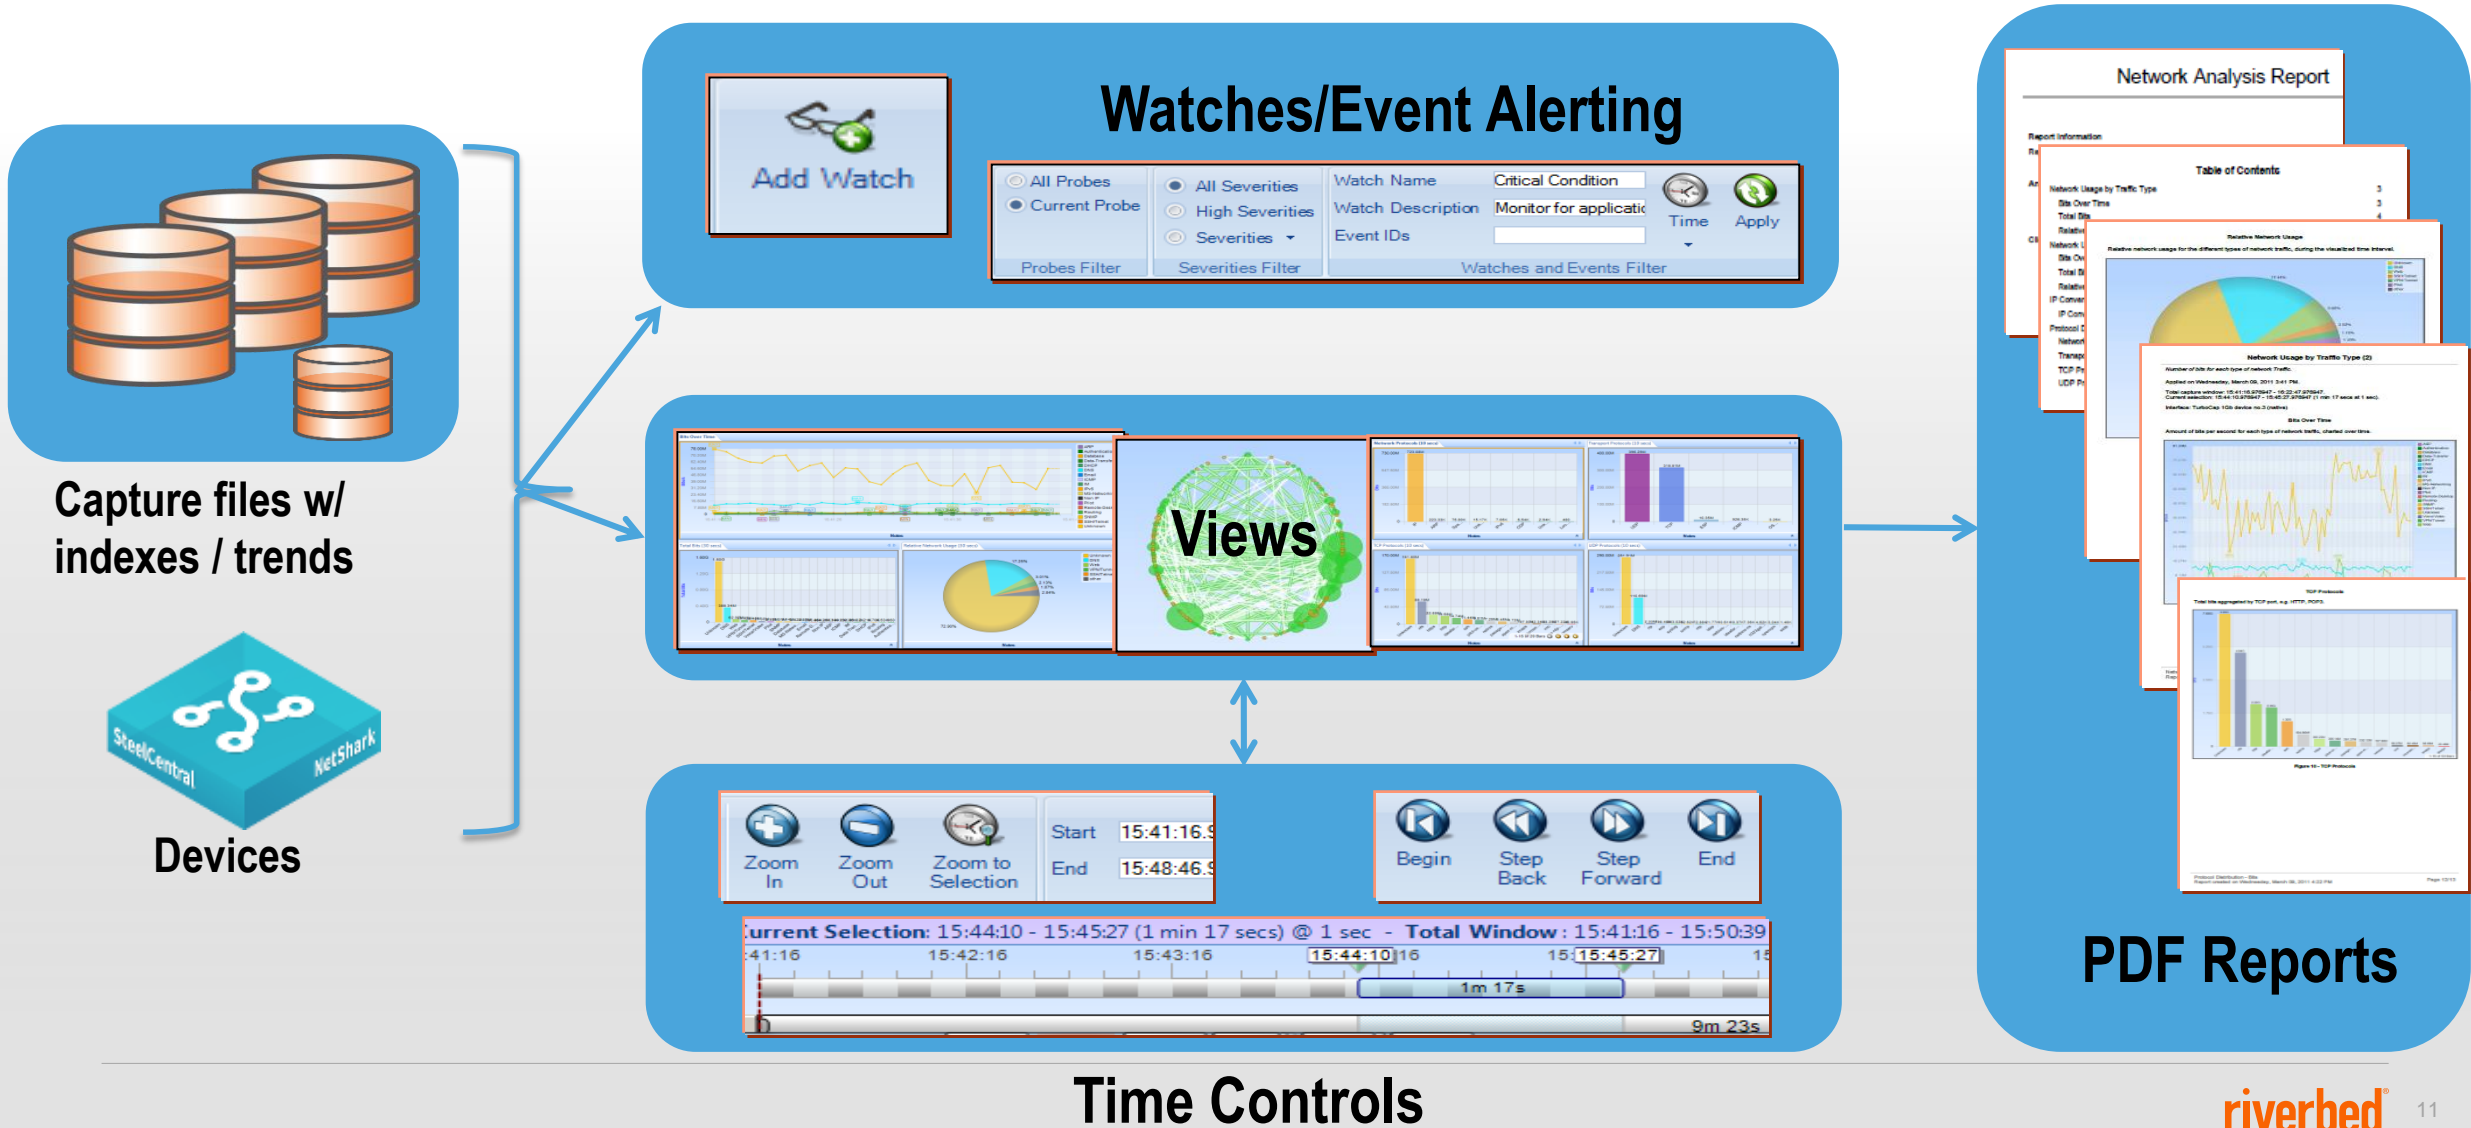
Capture files w/ indexes / trends

SteelCentral NetShark

Devices

Add Watch

Watches/Event Alerting

All Probes
Current Probe
Probes Filter

All Severities
High Severities
Severities
Severities Filter

Watch Name
Critical Condition
Watch Description
Monitor for applicati
Event IDs
Time
Apply
Watches and Events Filter

Views

Zoom In
Zoom Out
Zoom to Selection
Start
15:41:16.9
End
15:48:46.9

Begin
Step Back
Step Forward
End

urrent Selection: 15:44:10 - 15:45:27 (1 min 17 secs) @ 1 sec - Total Window: 15:41:16 - 15:50:39
41:16
15:42:16
15:43:16
15:44:10
16
15:
15:45:27
15
1m 17s
0
9m 23s

Time Controls

Network Analysis Report
Report Information
Table of Contents
Relative Network Usage
Network Usage by Traffic Type (2)
Bits Over Time
TCP Protocols

PDF Reports

riverbed
11